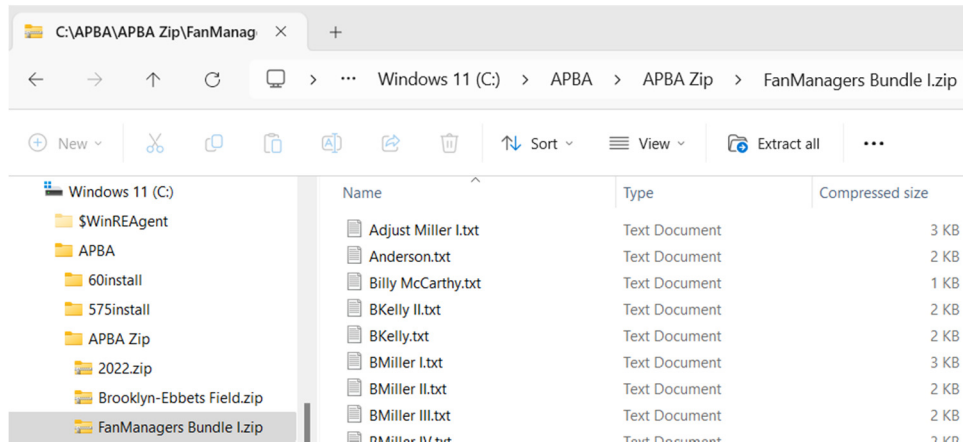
C:\APBA\APBA Zip\FanManag ×   +

← → ↑ ⟳   > ··· Windows 11 (C:) > APBA > APBA Zip > FanManagers Bundle I.zip

New   Sort   View   Extract all   ···

Windows 11 (C:)
$WinREAgent
APBA
60install
575install
APBA Zip
2022.zip
Brooklyn-Ebbets Field.zip
FanManagers Bundle I.zip

| Name | Type | Compressed size |
|---|---|---|
| Adjust Miller I.txt | Text Document | 3 KB |
| Anderson.txt | Text Document | 2 KB |
| Billy McCarthy.txt | Text Document | 1 KB |
| BKelly II.txt | Text Document | 2 KB |
| BKelly.txt | Text Document | 2 KB |
| BMiller I.txt | Text Document | 3 KB |
| BMiller II.txt | Text Document | 2 KB |
| BMiller III.txt | Text Document | 2 KB |
| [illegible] | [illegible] | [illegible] |